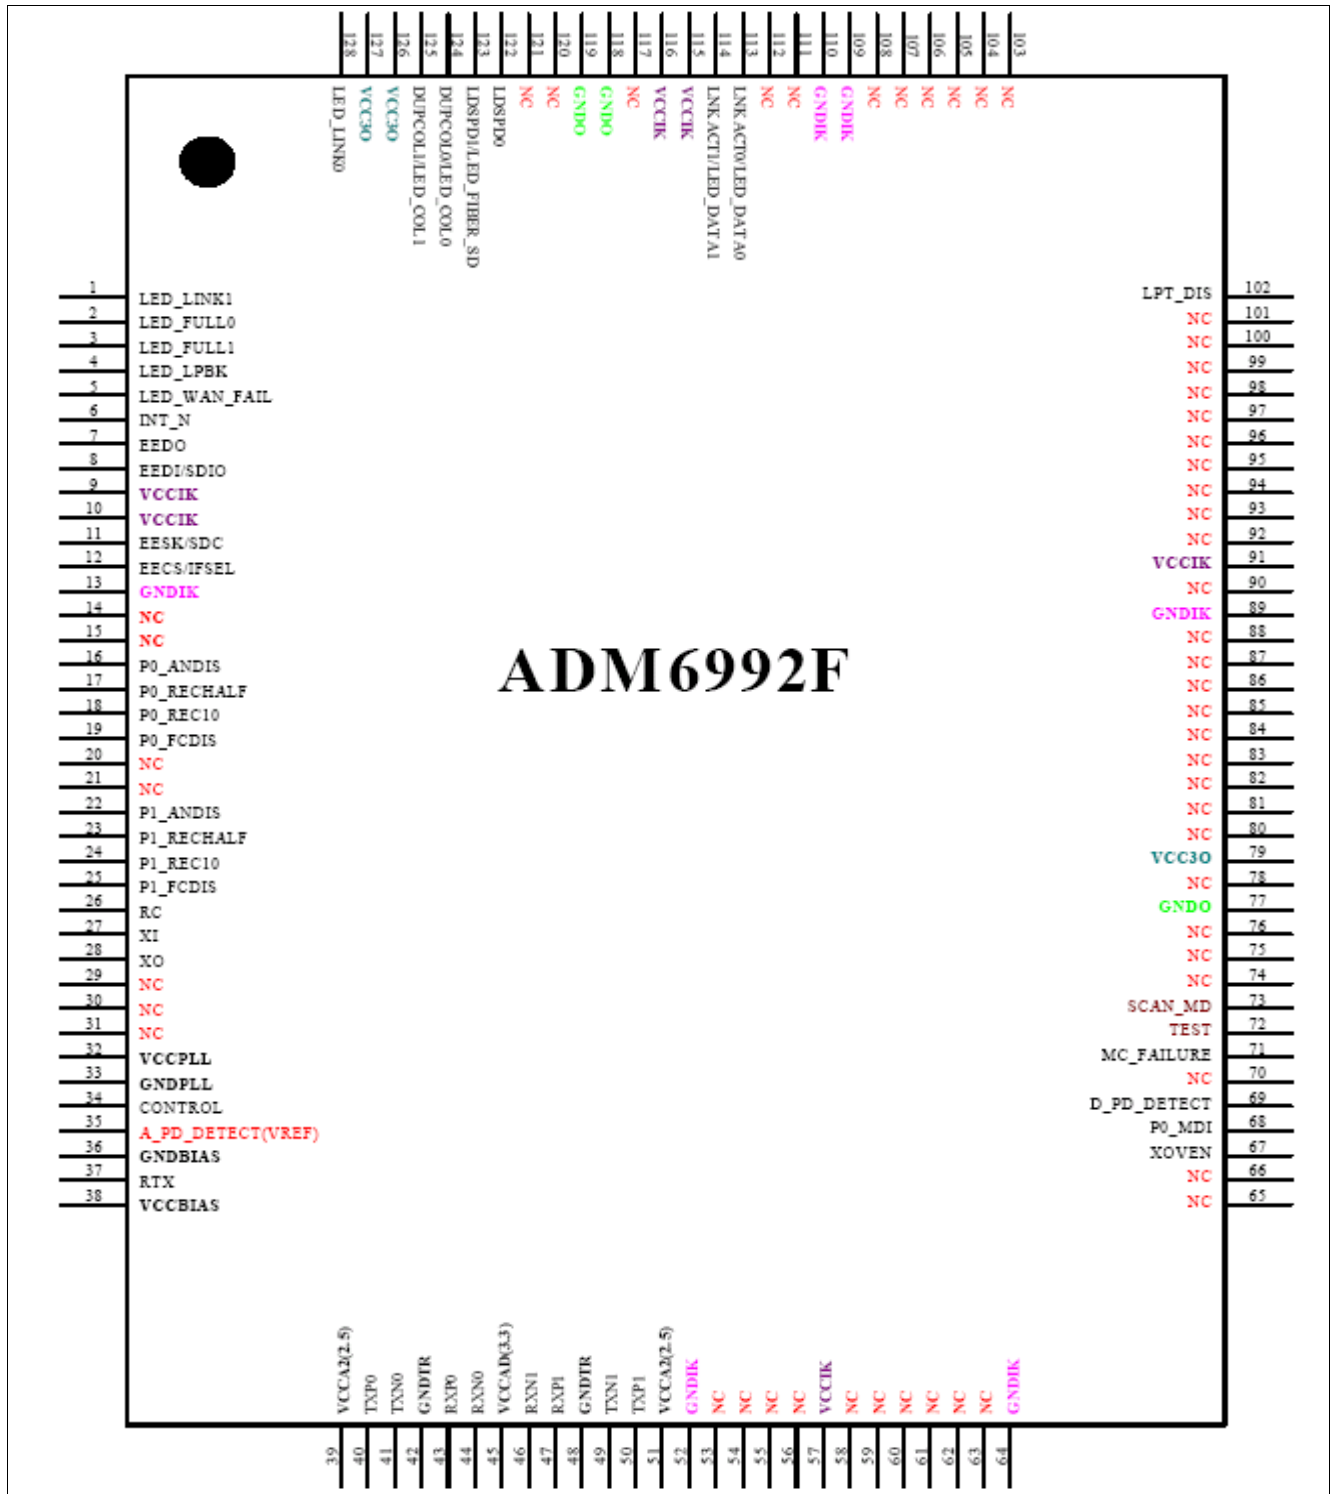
128 127 126 125 124 123 122 121 120 119 118 117 116 115 114 113 112 111 110 109 108 107 106 105 104 103

LED_LINK0 VCC3O VCC3O DUPCOL1/LED_COL1 DUPCOL0/LED_COL0 LDSPD1/LED_FIBER_SD LDSPD0 NC NC GNDO GNDO NC VCCIK VCCIK LNKACT1/LED_DATA1 LNKACT0/LED_DATA0 NC NC GNDIK GNDIK NC NC NC NC NC NC

1 LED_LINK1
2 LED_FULL0
3 LED_FULL1
4 LED_LPBK
5 LED_WAN_FAIL
6 INT_N
7 EEDO
8 EEDI/SDIO
9 VCCIK
10 VCCIK
11 EESK/SDC
12 EECS/IFSEL
13 GNDIK
14 NC
15 NC
16 P0_ANDIS
17 P0_RECHALF
18 P0_REC10
19 P0_FCDIS
20 NC
21 NC
22 P1_ANDIS
23 P1_RECHALF
24 P1_REC10
25 P1_FCDIS
26 RC
27 XI
28 XO
29 NC
30 NC
31 NC
32 VCCPLL
33 GNDPLL
34 CONTROL
35 A_PD_DETECT(VREF)
36 GNDBIAS
37 RTX
38 VCCBIAS

ADM6992F

LPT_DIS 102
NC 101
NC 100
NC 99
NC 98
NC 97
NC 96
NC 95
NC 94
NC 93
NC 92
VCCIK 91
NC 90
GNDIK 89
NC 88
NC 87
NC 86
NC 85
NC 84
NC 83
NC 82
NC 81
NC 80
VCC3O 79
NC 78
GNDO 77
NC 76
NC 75
NC 74
SCAN_MD 73
TEST 72
MC_FAILURE 71
NC 70
D_PD_DETECT 69
P0_MDI 68
XOVEN 67
NC 66
NC 65

VCCA2(2.5) TXP0 TXN0 GNDTR RXP0 RXN0 VCCAD(3.3) RXN1 RXP1 GNDTR TXN1 TXP1 VCCA2(2.5) GNDIK NC NC NC NC VCCIK NC NC NC NC NC NC GNDIK

39 40 41 42 43 44 45 46 47 48 49 50 51 52 53 54 55 56 57 58 59 60 61 62 63 64